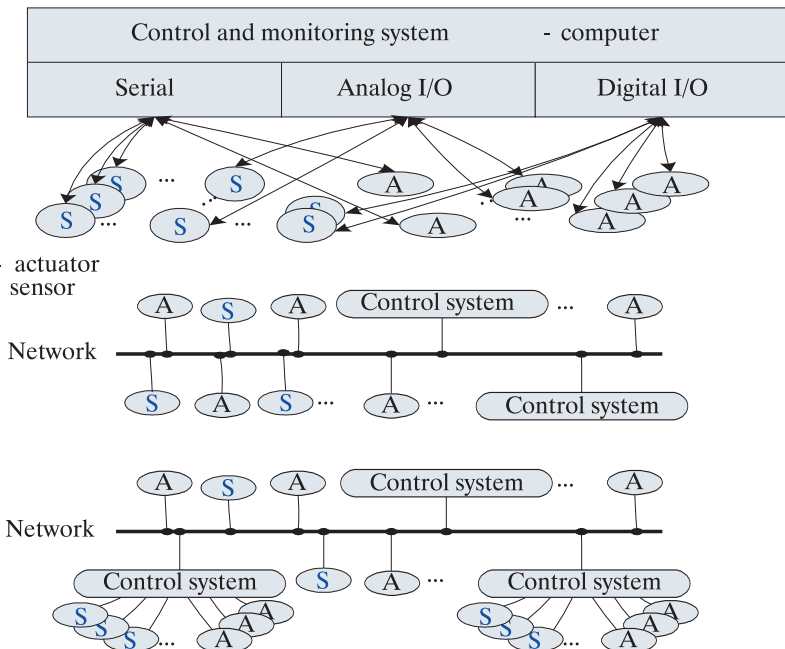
Control and monitoring system - computer

Serial | Analog I/O | Digital I/O

S S S ... S ... S ... A S S A A ... A ... A A A A

- actuator
sensor

A S A Control system ... A

Network

S A S ... A ... Control system

A S A Control system ... A

Network

Control system S A ... Control system

S S S ... A A A S S S ... A A A